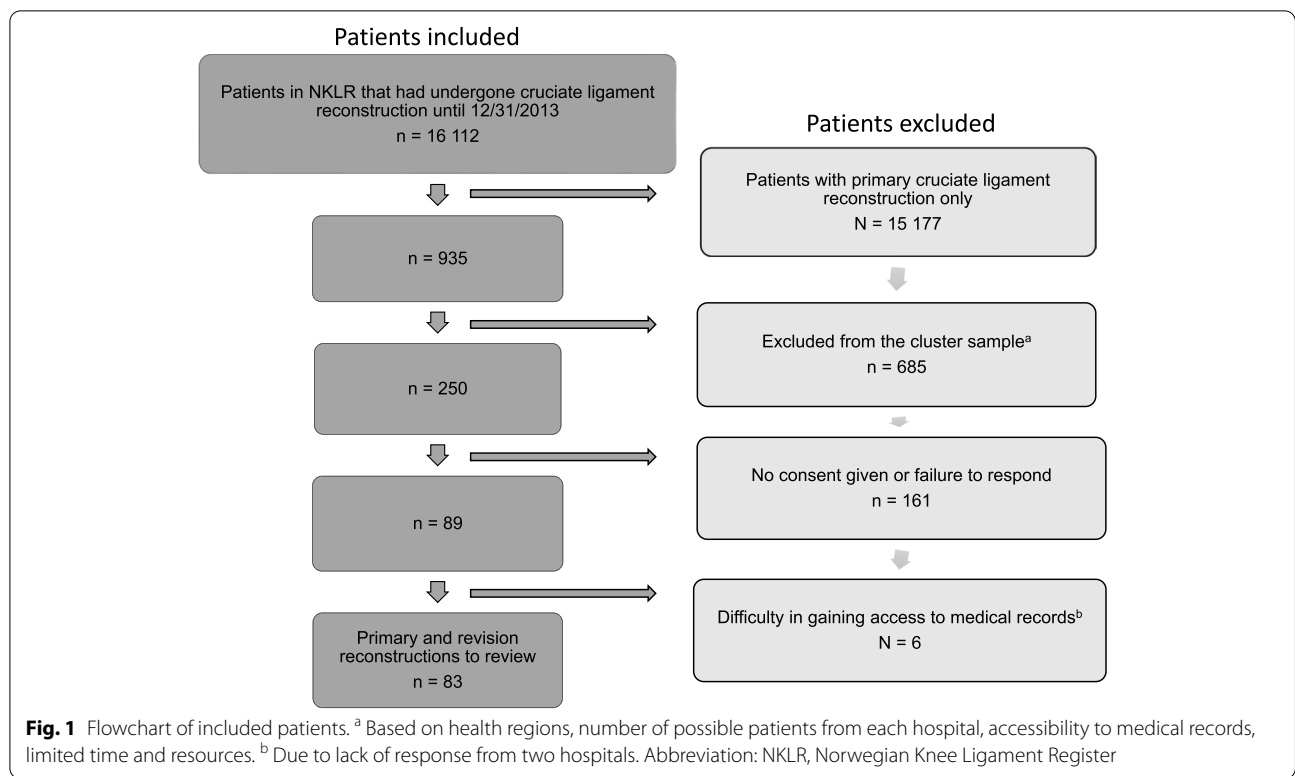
Patients included

Patients in NKLR that had undergone cruciate ligament reconstruction until 12/31/2013
n = 16 112

Patients excluded

Patients with primary cruciate ligament reconstruction only
N = 15 177

n = 935

Excluded from the cluster sample$^{a}$
n = 685

n = 250

No consent given or failure to respond
n = 161

n = 89

Difficulty in gaining access to medical records$^{b}$
N = 6

Primary and revision reconstructions to review
n = 83

**Fig. 1** Flowchart of included patients. $^{a}$ Based on health regions, number of possible patients from each hospital, accessibility to medical records, limited time and resources. $^{b}$ Due to lack of response from two hospitals. Abbreviation: NKLR, Norwegian Knee Ligament Register